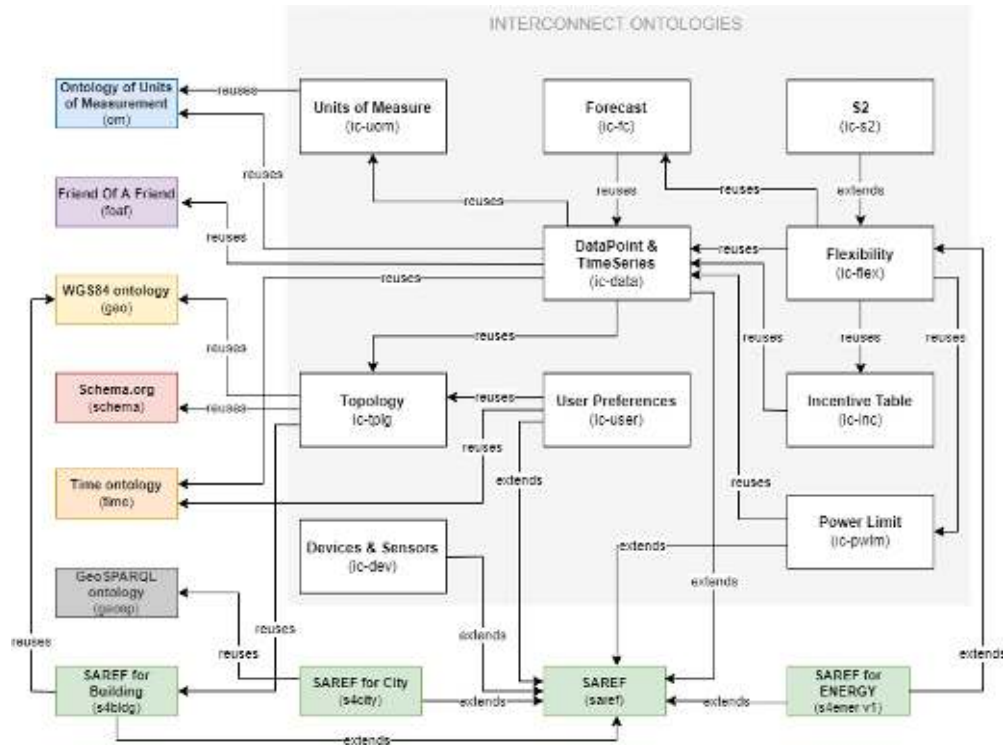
INTERCONNECT ONTOLOGIES

Ontology of Units of Measurement (om)

reuses

Units of Measure (ic-uom)

Forecast (ic-fc)

S2 (ic-s2)

reuses

reuses

reuses

reuses

extends

Friend Of A Friend (foaf)

reuses

DataPoint & TimeSeries (ic-data)

reuses

Flexibility (ic-flex)

reuses

WGS84 ontology (geo)

reuses

reuses

reuses

reuses

reuses

reuses

Schema.org (schema)

reuses

Topology ic-tplg

reuses

User Preferences (ic-user)

Incentive Table (ic-inc)

reuses

Time ontology (time)

extends

reuses

Power Limit (ic-pwlm)

Devices & Sensors (ic-dev)

extends

GeoSPARQL ontology (geosp)

extends

reuses

extends

reuses

reuses

extends

SAREF for Building (s4bldg)

SAREF for City (s4city)

extends

SAREF (saref)

extends

SAREF for ENERGY (s4ener v1)

extends